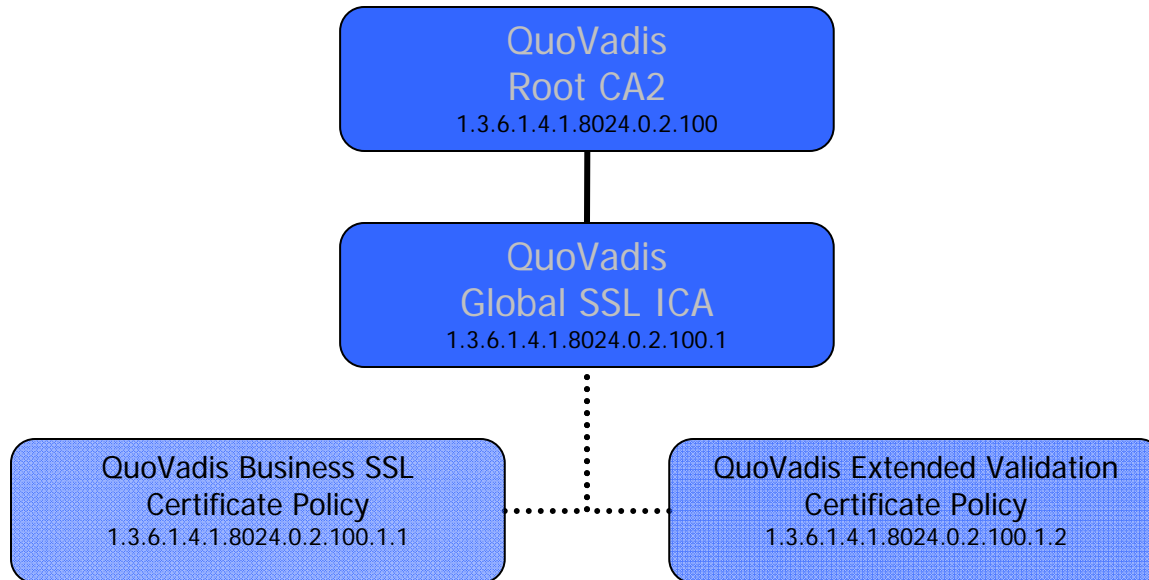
QuoVadis
Root CA2
1.3.6.1.4.1.8024.0.2.100

QuoVadis
Global SSL ICA
1.3.6.1.4.1.8024.0.2.100.1

QuoVadis Business SSL
Certificate Policy
1.3.6.1.4.1.8024.0.2.100.1.1

QuoVadis Extended Validation
Certificate Policy
1.3.6.1.4.1.8024.0.2.100.1.2